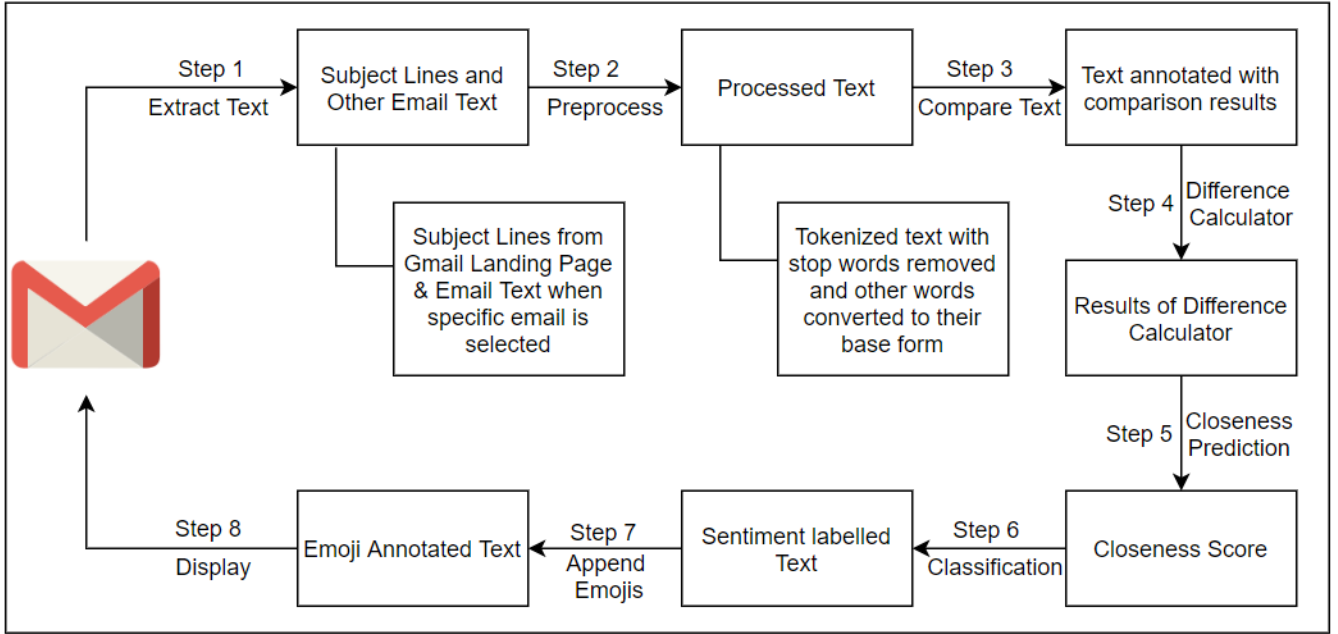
Step 1
Extract Text

Subject Lines and Other Email Text

Step 2
Preprocess

Processed Text

Step 3
Compare Text

Text annotated with comparison results

Subject Lines from Gmail Landing Page & Email Text when specific email is selected

Tokenized text with stop words removed and other words converted to their base form

Step 4
Difference Calculator

Results of Difference Calculator

Step 5
Closeness Prediction

Closeness Score

Step 6
Classification

Sentiment labelled Text

Step 7
Append Emojis

Emoji Annotated Text

Step 8
Display